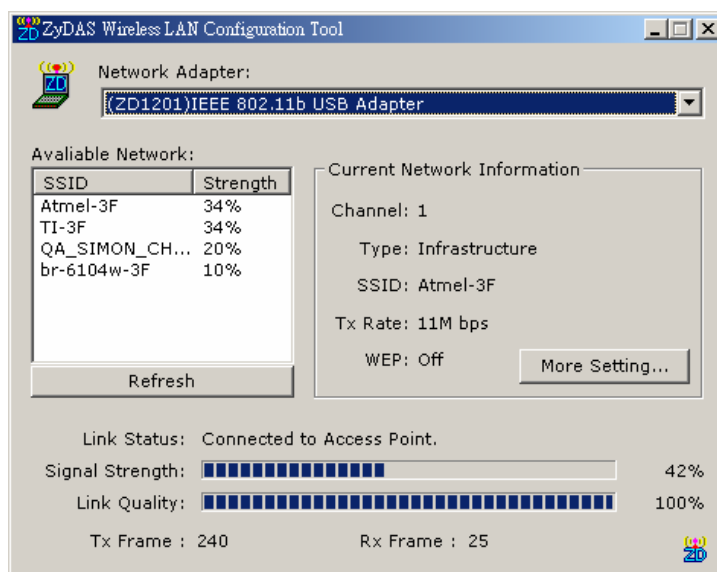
ZyDAS Wireless LAN Configuration Tool

Network Adapter:

(ZD1201)IEEE 802.11b USB Adapter

Avaliable Network:

| SSID | Strength |
|---|---|
| Atmel-3F | 34% |
| TI-3F | 34% |
| QA_SIMON_CH... | 20% |
| br-6104w-3F | 10% |

Refresh

Current Network Information

Channel: 1

Type: Infrastructure

SSID: Atmel-3F

Tx Rate: 11M bps

WEP: Off

More Setting...

Link Status: Connected to Access Point.

Signal Strength: 42%

Link Quality: 100%

Tx Frame : 240

Rx Frame : 25